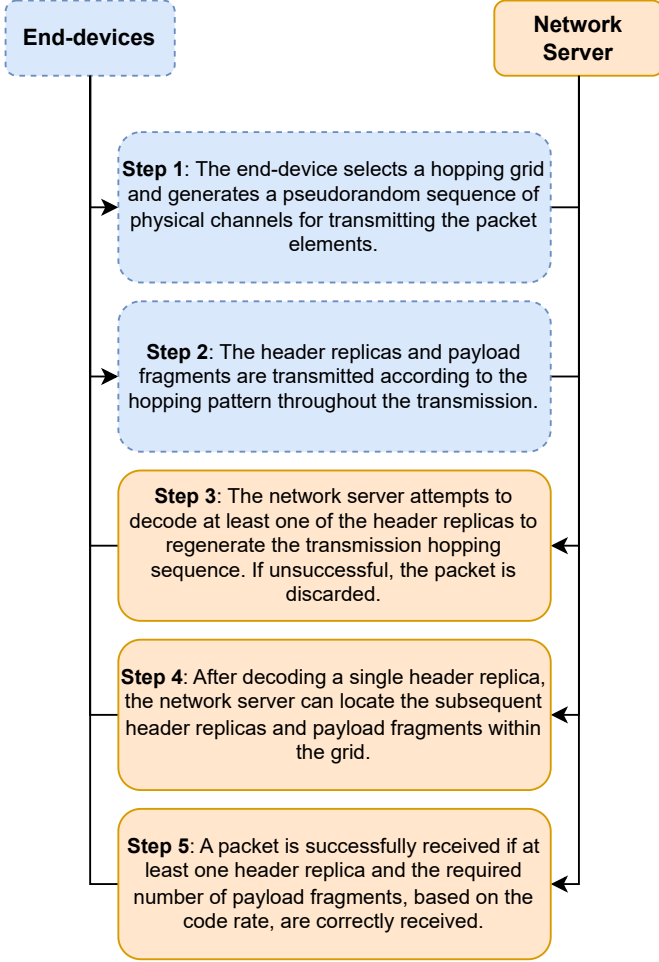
End-devices

Network Server

**Step 1**: The end-device selects a hopping grid and generates a pseudorandom sequence of physical channels for transmitting the packet elements.

**Step 2**: The header replicas and payload fragments are transmitted according to the hopping pattern throughout the transmission.

**Step 3**: The network server attempts to decode at least one of the header replicas to regenerate the transmission hopping sequence. If unsuccessful, the packet is discarded.

**Step 4**: After decoding a single header replica, the network server can locate the subsequent header replicas and payload fragments within the grid.

**Step 5**: A packet is successfully received if at least one header replica and the required number of payload fragments, based on the code rate, are correctly received.